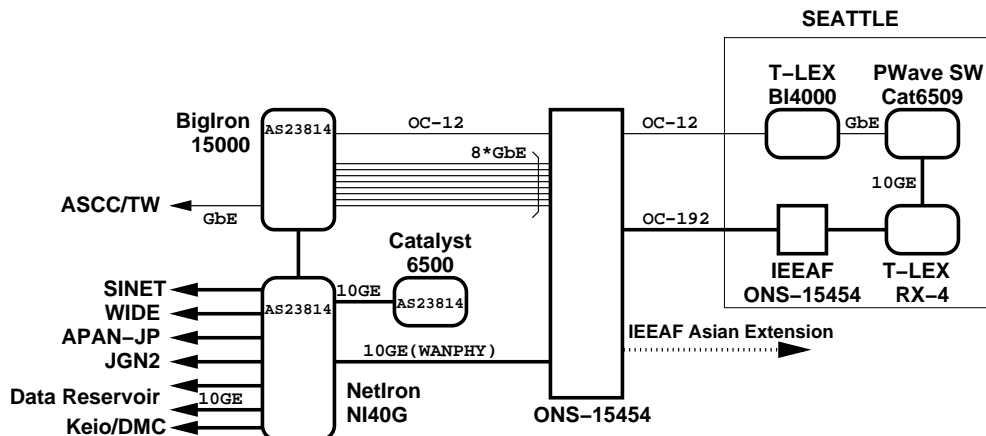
SEATTLE

BigIron
15000

AS23814

OC-12

8*GbE

OC-12

T-LEX
BI4000

GbE

PWave SW
Cat6509

10GE

ASCC/TW

GbE

OC-192

IEEAF
ONS-15454

T-LEX
RX-4

Catalyst
6500

10GE

AS23814

SINET
WIDE
APAN-JP
JGN2
Data Reservoir
Keio/DMC

AS23814

10GE

IEEAF Asian Extension

10GE(WANPHY)

NetIron
NI40G

ONS-15454